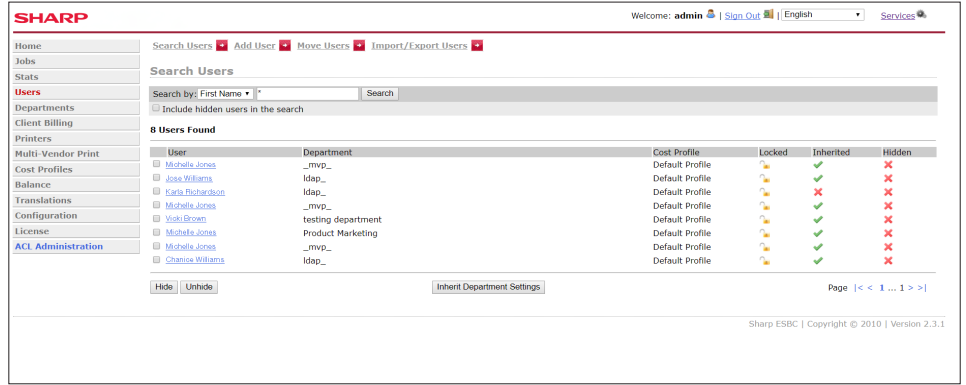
SHARP

Welcome: admin | Sign Out | English | Services

Home
Jobs
Stats
Users
Departments
Client Billing
Printers
Multi-Vendor Print
Cost Profiles
Balance
Translations
Configuration
License
ACL Administration

Search Users | Add User | Move Users | Import/Export Users

Search Users

Search by: First Name | * | Search

Include hidden users in the search

8 Users Found

| User | Department | Cost Profile | Locked | Inherited | Hidden |
|---|---|---|---|---|---|
| Michelle Jones | _mvp_ | Default Profile | | | |
| Jose Williams | ldap_ | Default Profile | | | |
| Karla Richardson | ldap_ | Default Profile | | | |
| Michelle Jones | _mvp_ | Default Profile | | | |
| Vicki Brown | testing department | Default Profile | | | |
| Michelle Jones | Product Marketing | Default Profile | | | |
| Michelle Jones | _mvp_ | Default Profile | | | |
| Chanice Williams | ldap_ | Default Profile | | | |

Hide | Unhide | Inherit Department Settings

Page |< < 1 ... 1 > >|

Sharp ESBC | Copyright © 2010 | Version 2.3.1